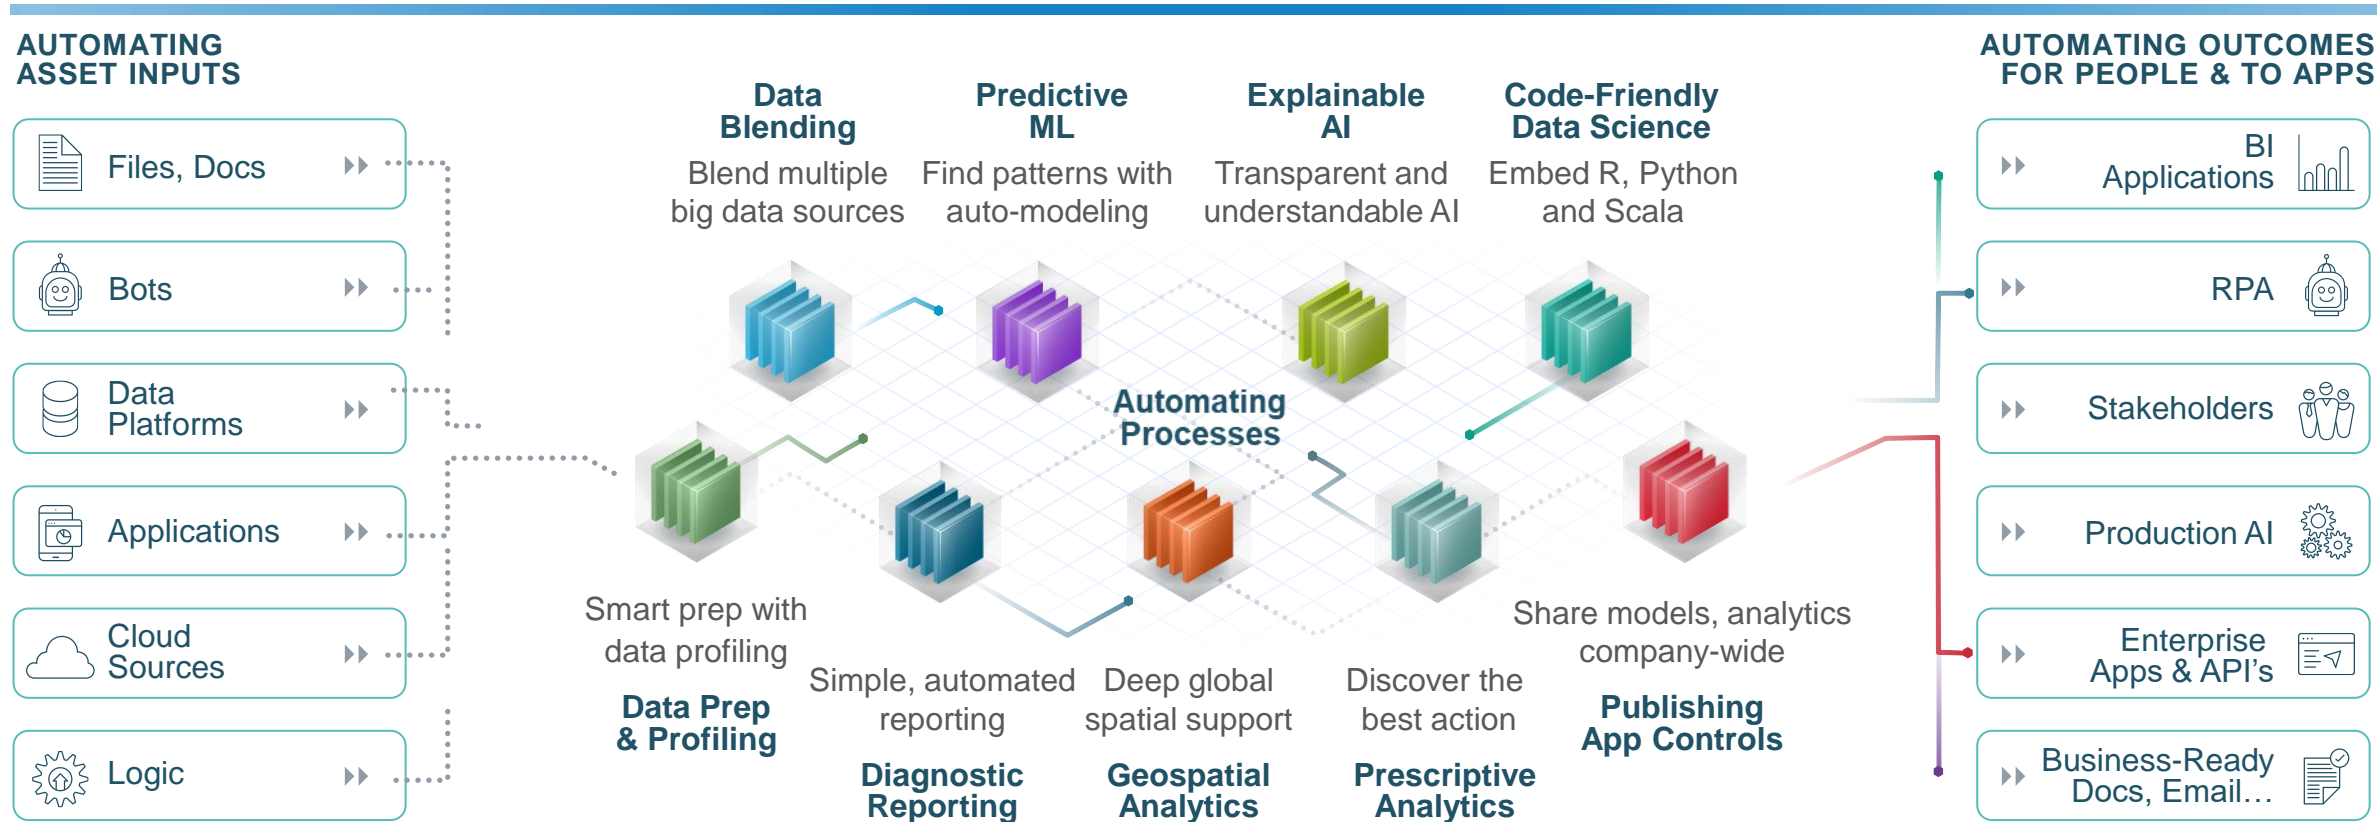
AUTOMATING ASSET INPUTS

Files, Docs

Bots

Data Platforms

Applications

Cloud Sources

Logic

Data Blending
Blend multiple big data sources

Predictive ML
Find patterns with auto-modeling

Explainable AI
Transparent and understandable AI

Code-Friendly Data Science
Embed R, Python and Scala

Automating Processes

Smart prep with data profiling
Data Prep & Profiling

Simple, automated reporting
Diagnostic Reporting

Deep global spatial support
Geospatial Analytics

Discover the best action
Prescriptive Analytics

Share models, analytics company-wide
Publishing App Controls

AUTOMATING OUTCOMES FOR PEOPLE & TO APPS

BI Applications

RPA

Stakeholders

Production AI

Enterprise Apps & API's

Business-Ready Docs, Email…